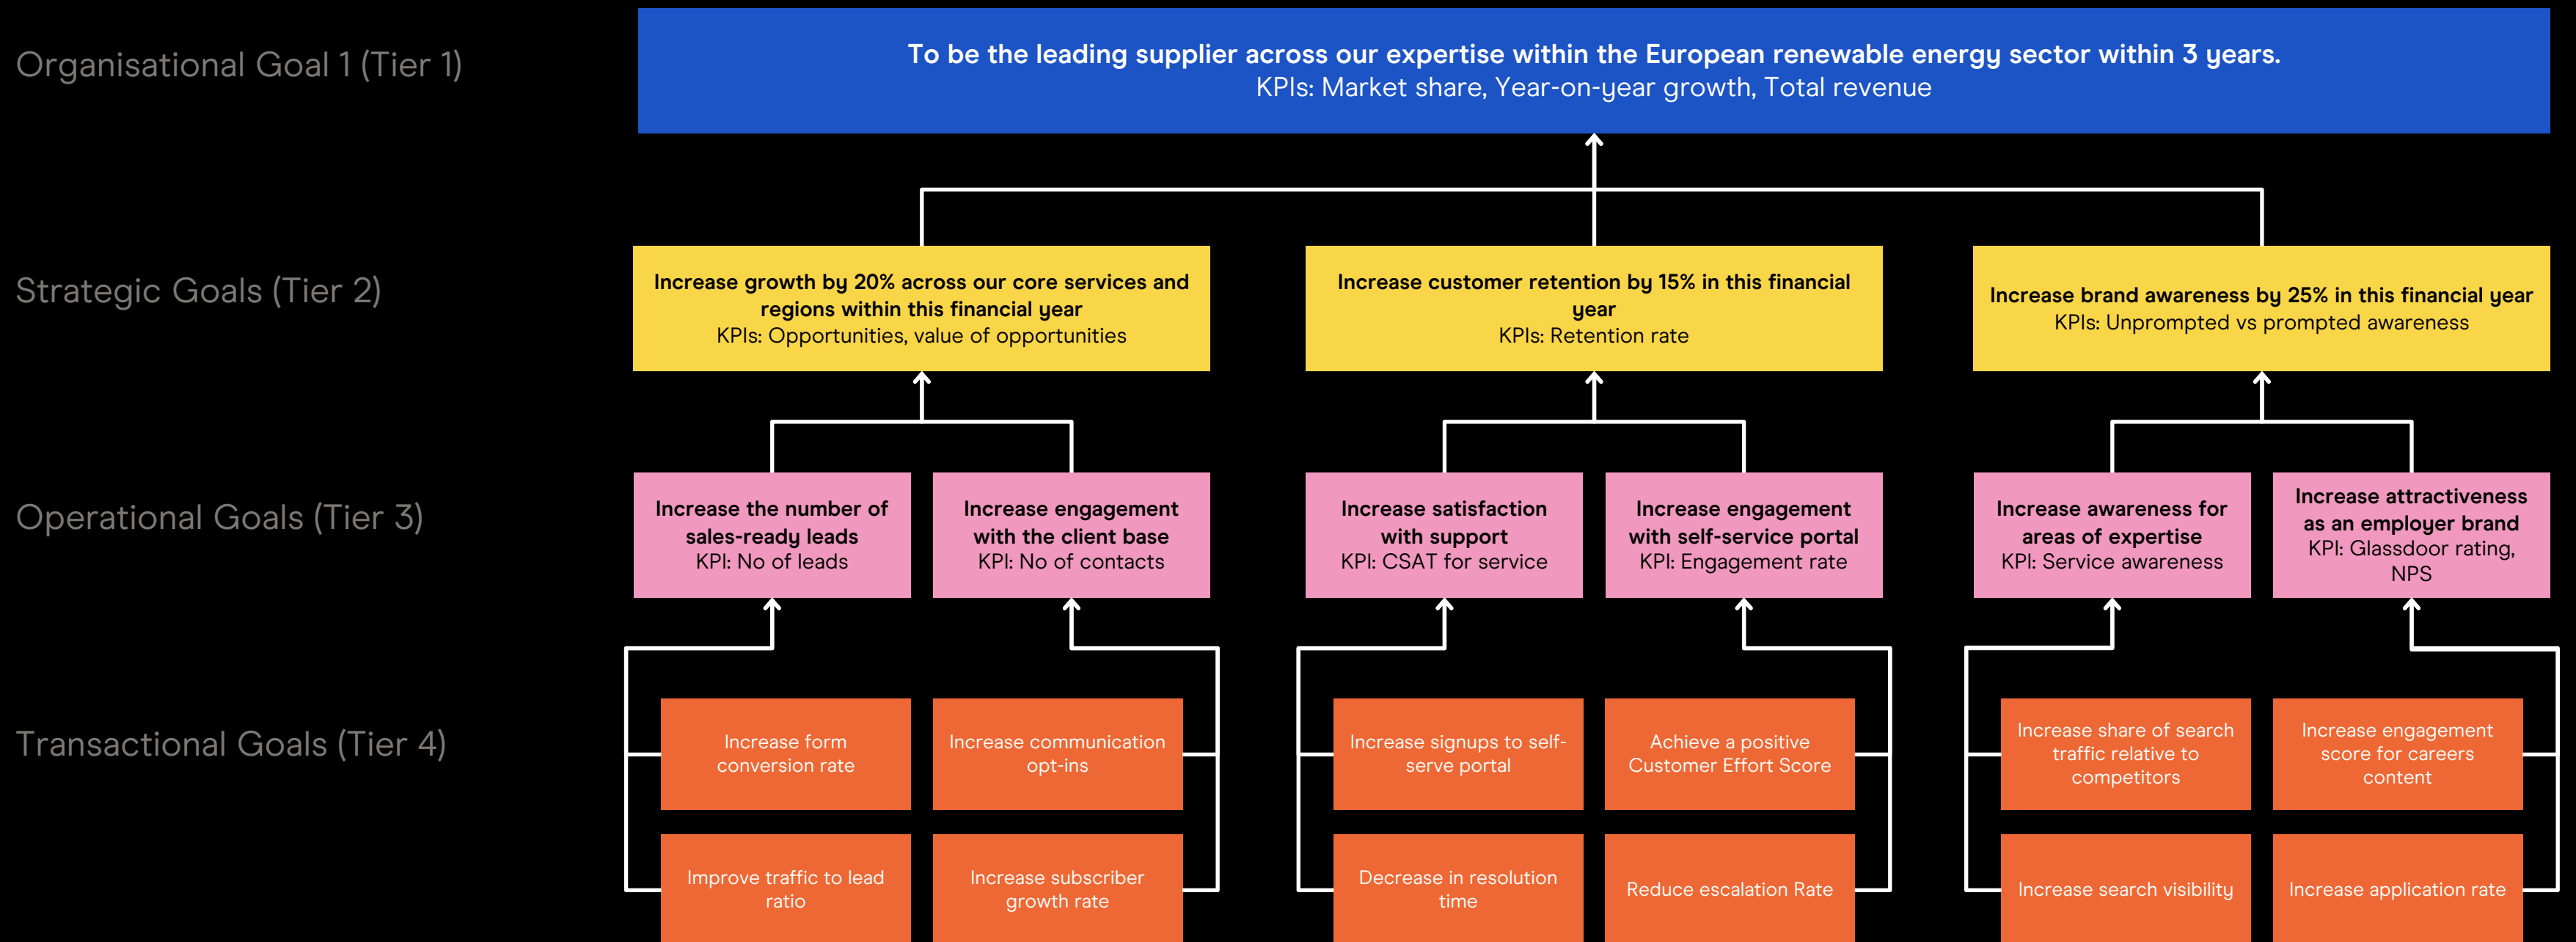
Organisational Goal 1 (Tier 1)

To be the leading supplier across our expertise within the European renewable energy sector within 3 years.
KPIs: Market share, Year-on-year growth, Total revenue

Strategic Goals (Tier 2)

Increase growth by 20% across our core services and regions within this financial year
KPIs: Opportunities, value of opportunities

Increase customer retention by 15% in this financial year
KPIs: Retention rate

Increase brand awareness by 25% in this financial year
KPIs: Unprompted vs prompted awareness

Operational Goals (Tier 3)

Increase the number of sales-ready leads
KPI: No of leads

Increase engagement with the client base
KPI: No of contacts

Increase satisfaction with support
KPI: CSAT for service

Increase engagement with self-service portal
KPI: Engagement rate

Increase awareness for areas of expertise
KPI: Service awareness

Increase attractiveness as an employer brand
KPI: Glassdoor rating, NPS

Transactional Goals (Tier 4)

Increase form conversion rate

Increase communication opt-ins

Increase signups to self-serve portal

Achieve a positive Customer Effort Score

Increase share of search traffic relative to competitors

Increase engagement score for careers content

Improve traffic to lead ratio

Increase subscriber growth rate

Decrease in resolution time

Reduce escalation Rate

Increase search visibility

Increase application rate